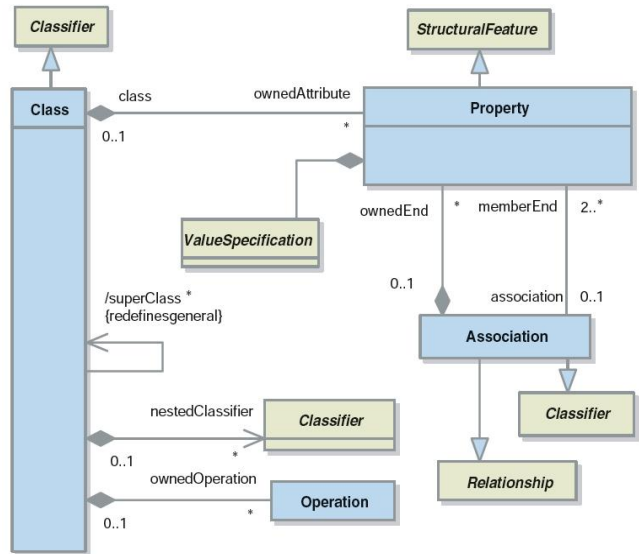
Classifier

StructuralFeature

Class

class

ownedAttribute

Property

0..1

*

ownedEnd

*

memberEnd

2..*

ValueSpecification

0..1

association

0..1

/superClass *
{redefinesgeneral}

Association

Classifier

nestedClassifier

Classifier

*

0..1

Relationship

ownedOperation

Operation

*

0..1